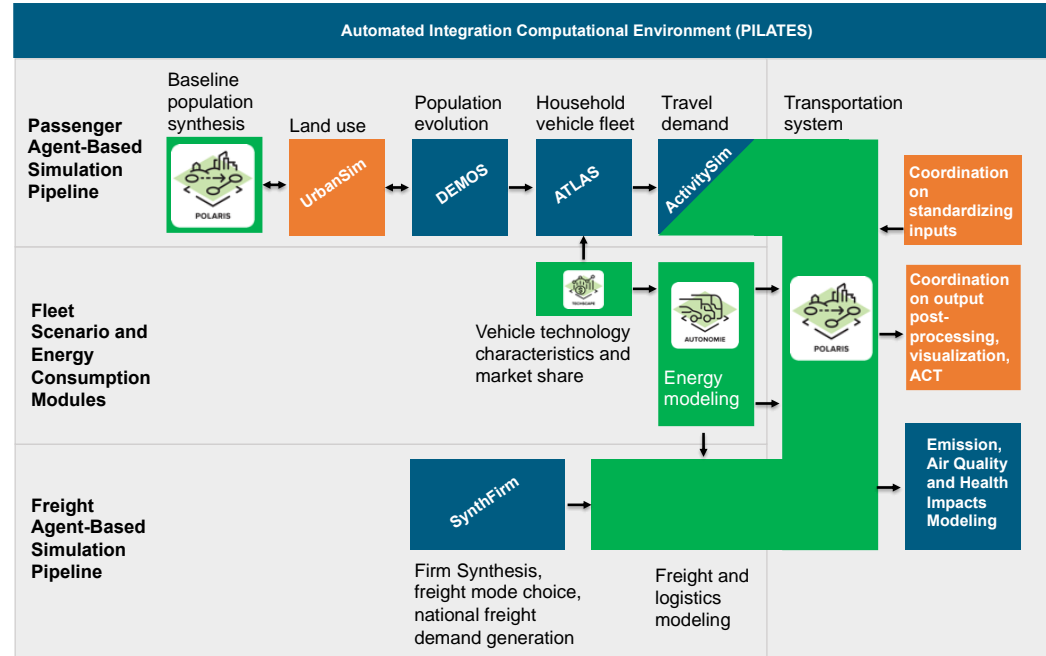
Automated Integration Computational Environment (PILATES)

Passenger Agent-Based Simulation Pipeline

Baseline population synthesis

POLARIS

Land use

UrbanSim

Population evolution

DEMOS

Household vehicle fleet

ATLAS

Travel demand

ActivitySim

Transportation system

Coordination on standardizing inputs

Fleet Scenario and Energy Consumption Modules

TECHSCAPE

Vehicle technology characteristics and market share

AUTONOMIE

Energy modeling

POLARIS

Coordination on output post-processing, visualization, ACT

Freight Agent-Based Simulation Pipeline

SynthFirm

Firm Synthesis, freight mode choice, national freight demand generation

Freight and logistics modeling

Emission, Air Quality and Health Impacts Modeling